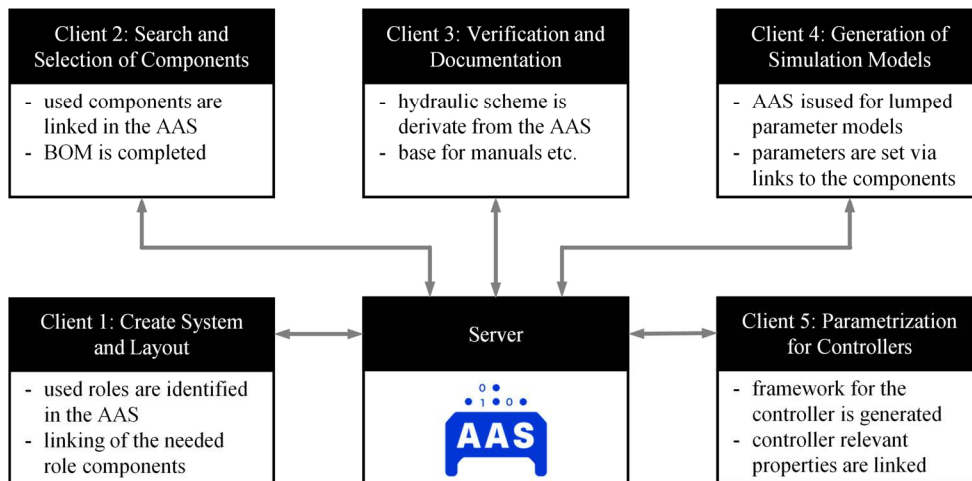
Client 2: Search and Selection of Components

- used components are linked in the AAS
- BOM is completed

Client 3: Verification and Documentation

- hydraulic scheme is derivate from the AAS
- base for manuals etc.

Client 4: Generation of Simulation Models

- AAS isused for lumped parameter models
- parameters are set via links to the components

Client 1: Create System and Layout

- used roles are identified in the AAS
- linking of the needed role components

Server

0
1 0
AAS

Client 5: Parametrization for Controllers

- framework for the controller is generated
- controller relevant properties are linked